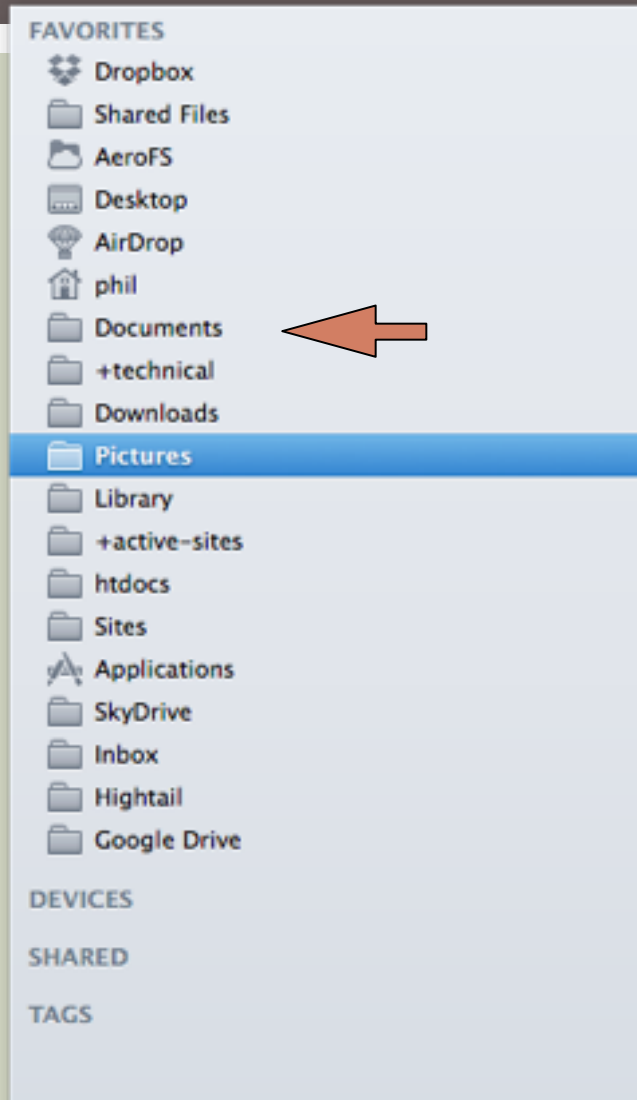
FAVORITES
Dropbox
Shared Files
AeroFS
Desktop
AirDrop
phil
Documents
+technical
Downloads
Pictures
Library
+active-sites
htdocs
Sites
Applications
SkyDrive
Inbox
Hightail
Google Drive

DEVICES

SHARED

TAGS